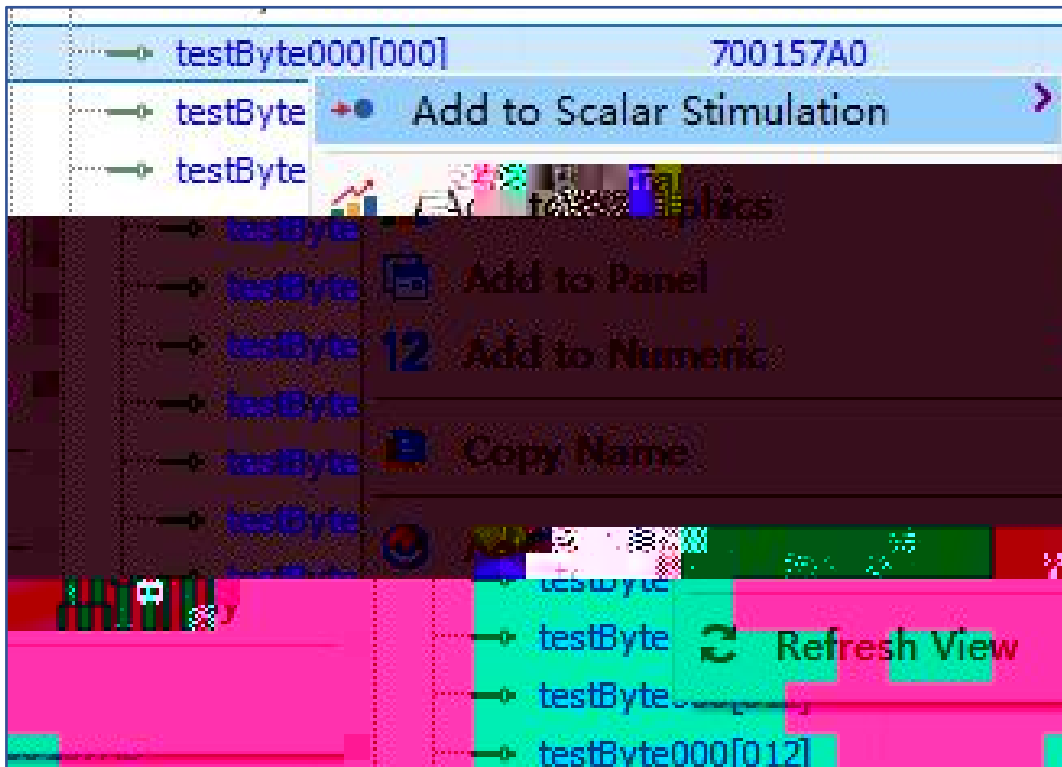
testByte000[000] 700157A0
testByte
testByte
testByte
testByte
testByte
testByte
testByte
testByte
testByte
testByte
testByte
testByte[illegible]
testByte000[012]

Add to Scalar Stimulation
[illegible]
Add to Panel
12 Add to Numeric
Copy Name
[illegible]
Refresh View